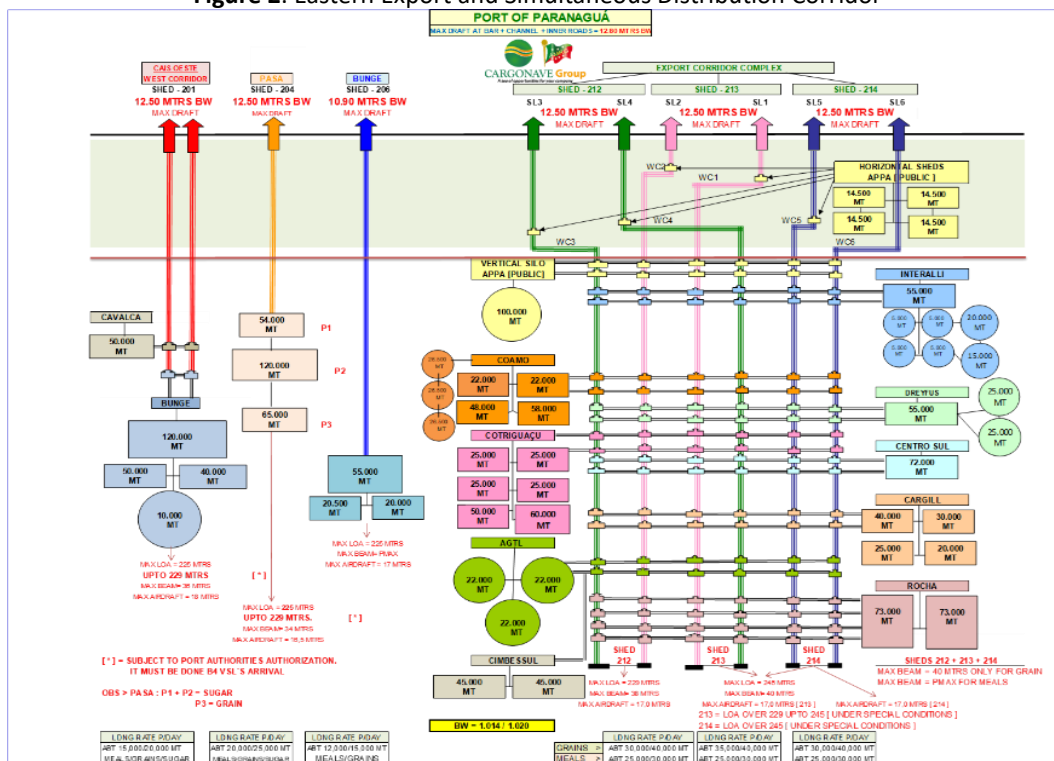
Figure 2. Eastern Export and Simultaneous Distribution Corridor

PORT OF PARANAGUÁ
MAX DRAFT AT BAR + CHANNEL + INNER ROADS = 12.80 MTRS BW

CARGONAVE Group

CAIS OESTE WEST CORRIDOR
SHED - 201
12.50 MTRS BW
MAX DRAFT

PASA
SHED - 204
12.50 MTRS BW
MAX DRAFT

BUNGE
SHED - 206
10.90 MTRS BW
MAX DRAFT

EXPORT CORRIDOR COMPLEX
SHED - 212
SHED - 213
SHED - 214
SL3 SL4 SL2 SL1 SL5 SL6
12.50 MTRS BW
MAX DRAFT
12.50 MTRS BW
MAX DRAFT
12.50 MTRS BW
MAX DRAFT

WC2 WC1 WC4 WC5 WC3 WC6

HORIZONTAL SHEDS APPA [ PUBLIC ]
14.500 MT
14.500 MT
14.500 MT
14.500 MT

VERTICAL SILO APPA [PUBLIC]
100.000 MT

INTERALLI
55.000 MT
5.000 MT
5.000 MT
20.000 MT
5.000 MT
5.000 MT
15.000 MT

CAVALCA
50.000 MT

BUNGE
120.000 MT
50.000 MT
40.000 MT
10.000 MT

54.000 MT P1
120.000 MT P2
65.000 MT P3

55.000 MT
20.500 MT
20.000 MT

COAMO
26.000 MT
26.000 MT
26.000 MT
22.000 MT
22.000 MT
48.000 MT
58.000 MT

COTRIGUAÇU
25.000 MT
25.000 MT
25.000 MT
25.000 MT
50.000 MT
60.000 MT

AGTL
22.000 MT
22.000 MT
22.000 MT

DREYFUS
55.000 MT
25.000 MT
25.000 MT

CENTRO SUL
72.000 MT

CARGILL
40.000 MT
30.000 MT
25.000 MT
20.000 MT

ROCHA
73.000 MT
73.000 MT

CIMBESSUL
45.000 MT
45.000 MT

MAX LOA = 225 MTRS
UPTO 229 MTRS
MAX BEAM = 36 MTRS
MAX AIRDRAFT = 18 MTRS

[ * ]

MAX LOA = 225 MTRS
UPTO 229 MTRS.
MAX BEAM = 34 MTRS
MAX AIRDRAFT = 15,5 MTRS

[ * ]

MAX LOA = 225 MTRS
MAX BEAM = PMAX
MAX AIRDRAFT = 17 MTRS

[ * ] = SUBJECT TO PORT AUTHORITIES AUTHORIZATION. IT MUST BE DONE B4 VSL´S ARRIVAL

OBS > PASA : P1 + P2 = SUGAR
P3 = GRAIN

SHED 212
SHED 213
SHED 214

MAX LOA = 229 MTRS
MAX BEAM = 38 MTRS
MAX AIRDRAFT = 17.0 MTRS

MAX LOA = 245 MTRS
MAX BEAM = 40 MTRS
MAX AIRDRAFT = 17.0 MTRS [ 213 ]
MAX AIRDRAFT = 17.0 MTRS [ 214 ]

SHEDS 212 + 213 + 214
MAX BEAM = 40 MTRS ONLY FOR GRAIN
MAX BEAM = PMAX FOR MEALS
213 = LOA OVER 229 UPTO 245 [ UNDER SPECIAL CONDITIONS ]
214 = LOA OVER 245 [ UNDER SPECIAL CONDITIONS ]

BW = 1.014 / 1.020

LDNG RATE P/DAY
ABT 15,000/20,000 MT
MEALS/GRAINS/SUGAR

LDNG RATE P/DAY
ABT 20,000/25,000 MT
MEALS/GRAINS/SUGAR

LDNG RATE P/DAY
ABT 12,000/15,000 MT
MEALS/GRAINS

GRAINS >
MEALS >

LDNG RATE P/DAY
ABT 30,000/40,000 MT
ABT 25,000/30,000 MT

LDNG RATE P/DAY
ABT 35,000/40,000 MT
ABT 25,000/30,000 MT

LDNG RATE P/DAY
ABT 30,000/40,000 MT
ABT 25,000/30,000 MT